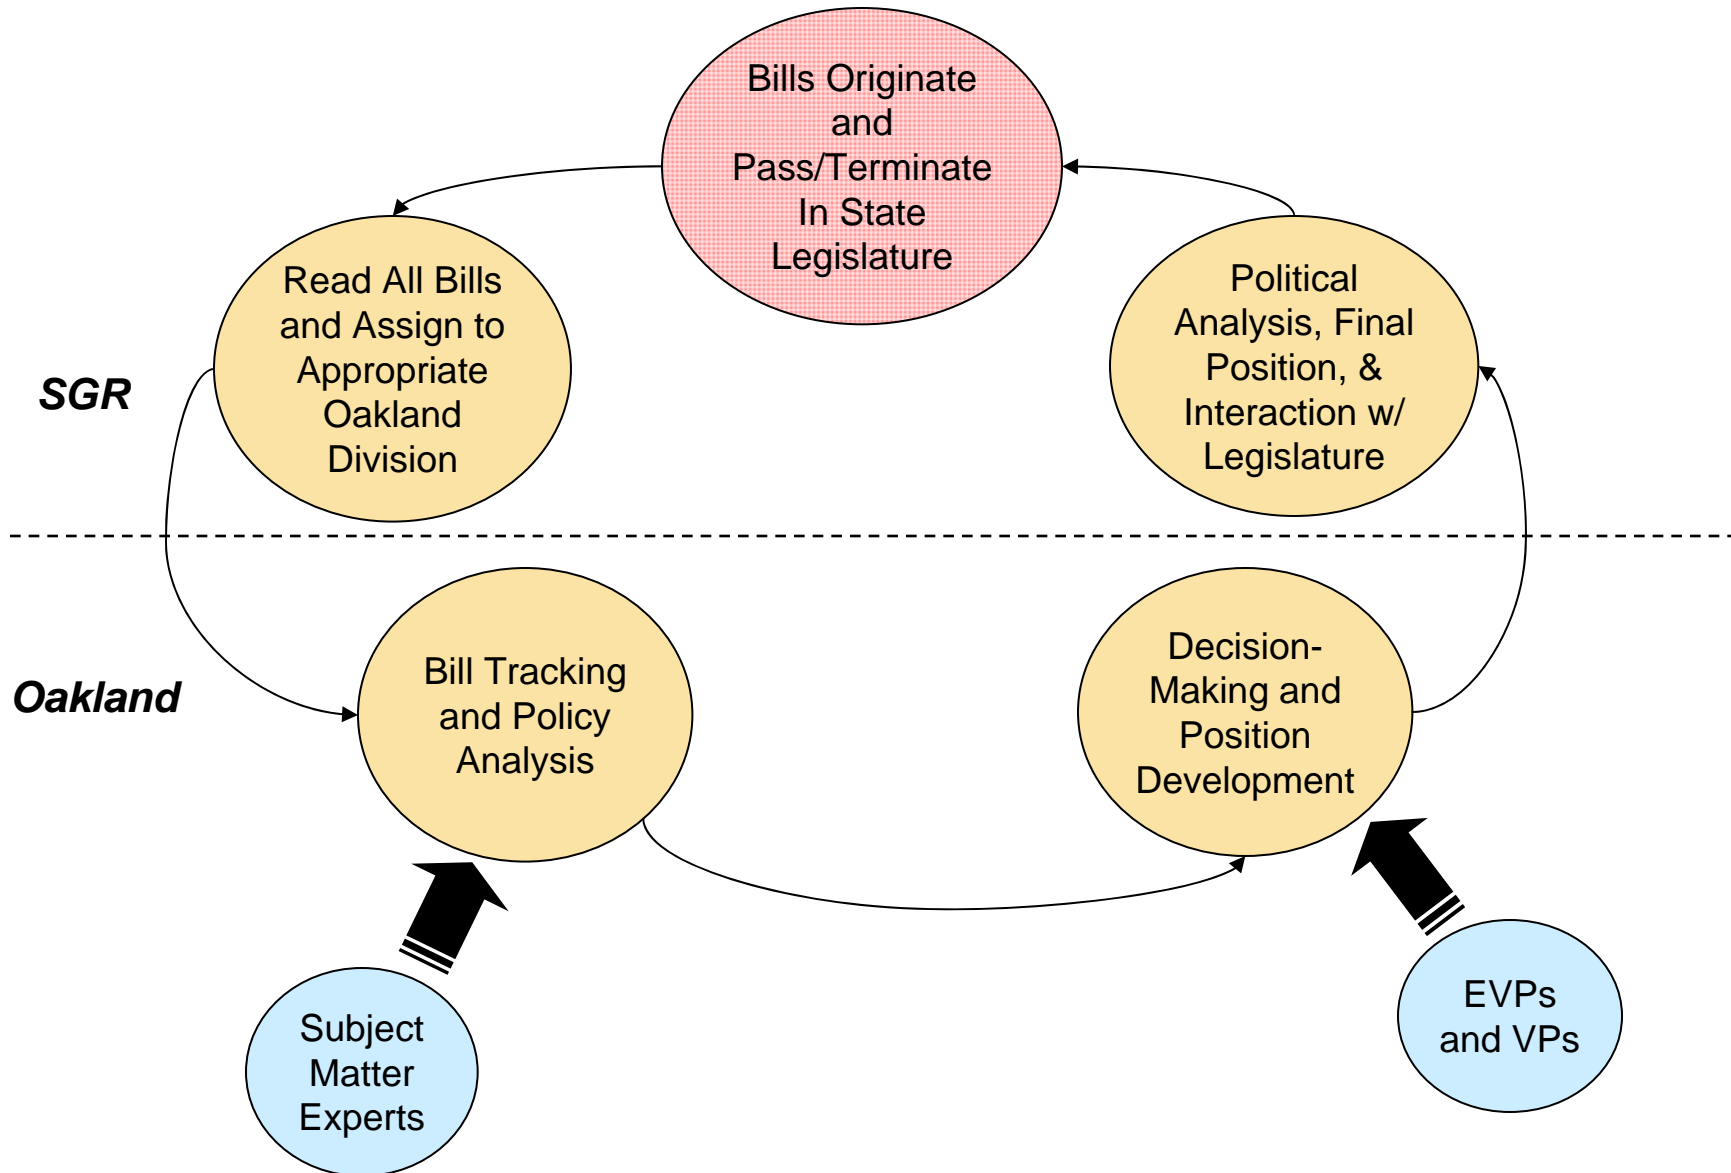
Bills Originate and Pass/Terminate In State Legislature

Read All Bills and Assign to Appropriate Oakland Division

Political Analysis, Final Position, & Interaction w/ Legislature

SGR

Oakland

Bill Tracking and Policy Analysis

Decision-Making and Position Development

Subject Matter Experts

EVPs and VPs